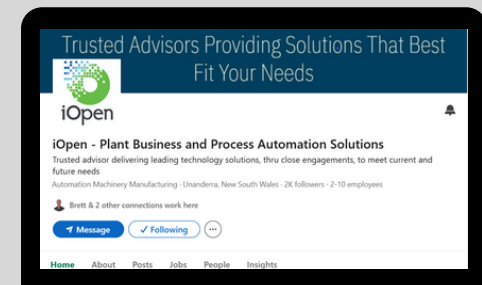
Trusted Advisors Providing Solutions That Best Fit Your Needs

iOpen

iOpen - Plant Business and Process Automation Solutions

Trusted advisor delivering leading technology solutions, thru close engagements, to meet current and future needs

Automation Machinery Manufacturing · Unanderra, New South Wales · 2K followers · 2-10 employees

Brett & 2 other connections work here

Message ✓ Following ···

Home About Posts Jobs People Insights